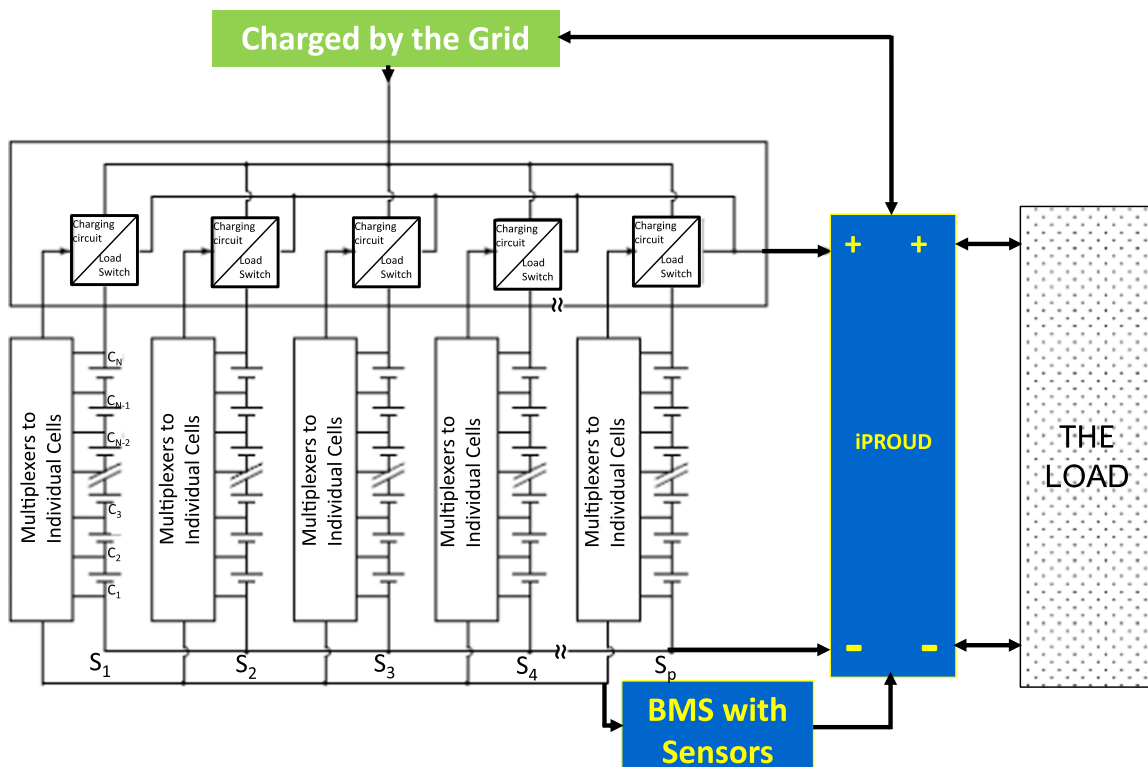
Charged by the Grid

Charging circuit
Load Switch

Charging circuit
Load Switch

Charging circuit
Load Switch

Charging circuit
Load Switch

Charging circuit
Load Switch

$C_N$
$C_{N-1}$
$C_{N-2}$
$C_3$
$C_2$
$C_1$

Multiplexers to Individual Cells

Multiplexers to Individual Cells

Multiplexers to Individual Cells

Multiplexers to Individual Cells

Multiplexers to Individual Cells

$S_1$ $S_2$ $S_3$ $S_4$ $S_p$

+ +

iPROUD

- -

THE LOAD

BMS with Sensors